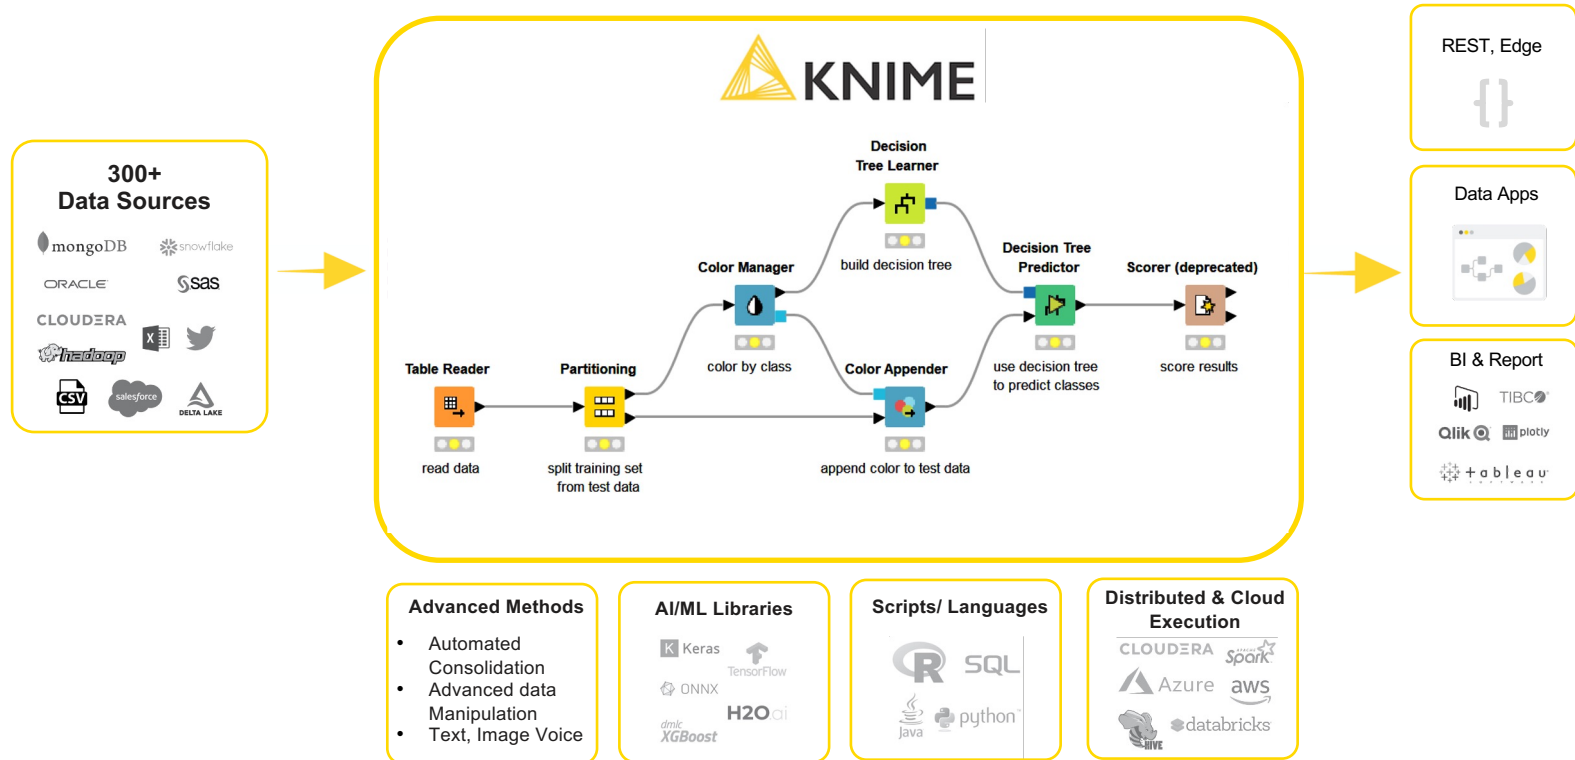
300+
Data Sources

mongoDB snowflake
ORACLE sas
CLOUDERA
hadoop
CSV salesforce DELTA LAKE

KNIME

Decision Tree Learner
build decision tree

Color Manager
color by class

Decision Tree Predictor
use decision tree to predict classes

Scorer (deprecated)
score results

Table Reader
read data

Partitioning
split training set from test data

Color Appender
append color to test data

REST, Edge
{ }

Data Apps

BI & Report
TIBCO
Qlik plotly
+ a b l e a u

Advanced Methods
• Automated Consolidation
• Advanced data Manipulation
• Text, Image Voice

AI/ML Libraries
Keras
TensorFlow
ONNX
H2O.ai
dmlc XGBoost

Scripts/ Languages
R SQL
Java python

Distributed & Cloud Execution
CLOUDERA Spark
Azure aws
HIVE databricks